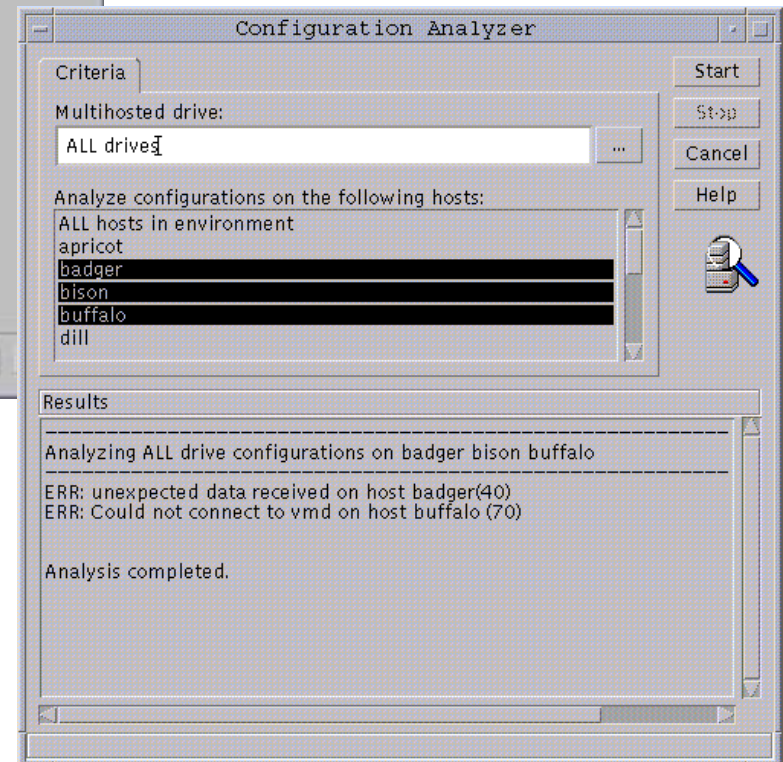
Configuration Analyzer

Criteria

Start

Stop

Cancel

Help

Multihosted drive:

ALL drives

...

Analyze configurations on the following hosts:

ALL hosts in environment
apricot
badger
bison
buffalo
dill

Results

Analyzing ALL drive configurations on badger bison buffalo

ERR: unexpected data received on host badger(40)
ERR: Could not connect to vmd on host buffalo (70)

Analysis completed.